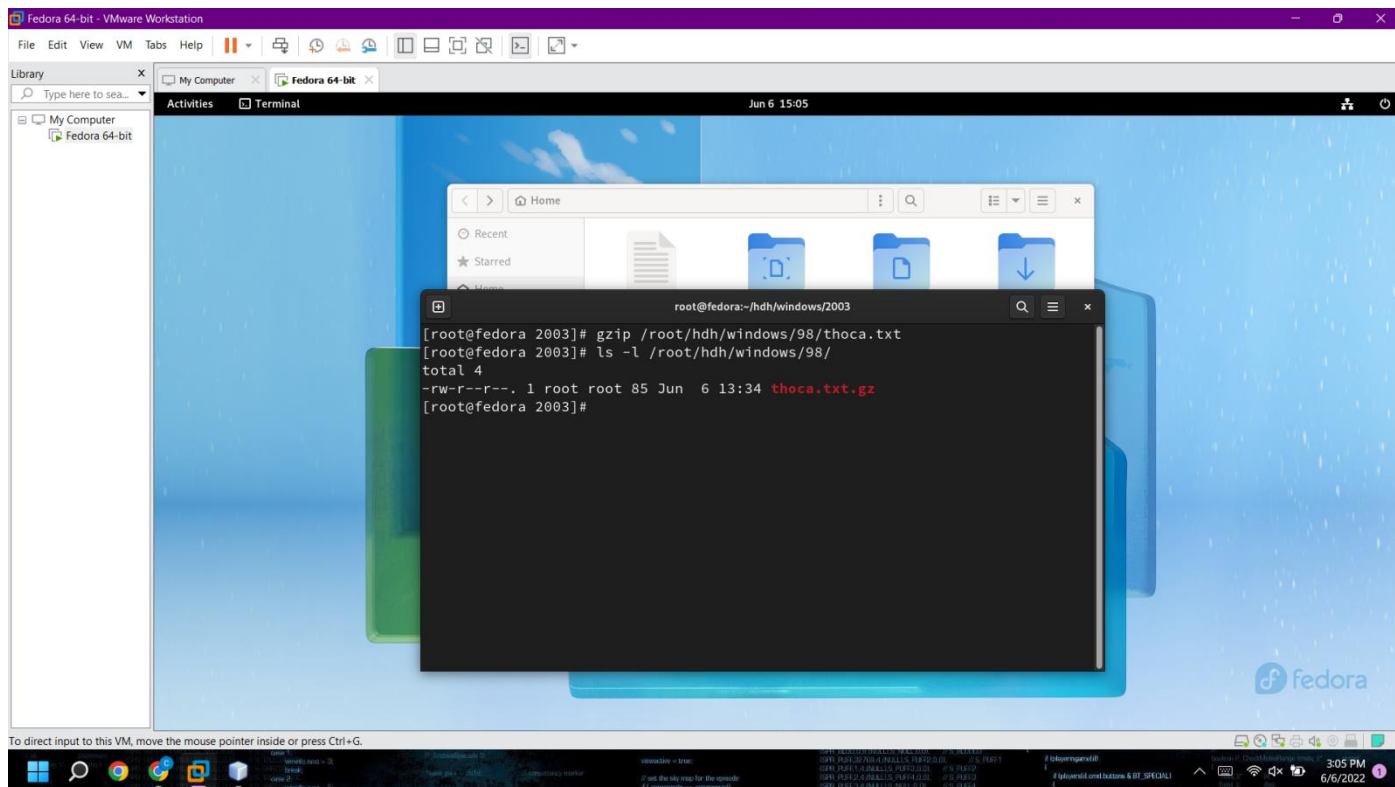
Fedora 64-bit - VMware Workstation

File Edit View VM Tabs Help

Library
Type here to sea...
My Computer
Fedora 64-bit

My Computer
Fedora 64-bit

Activities Terminal Jun 6 15:05

Home
Recent
Starred

root@fedora:~/hdh/windows/2003

[root@fedora 2003]# gzip /root/hdh/windows/98/thoca.txt
[root@fedora 2003]# ls -l /root/hdh/windows/98/
total 4
-rw-r--r--. 1 root root 85 Jun 6 13:34 thoca.txt.gz
[root@fedora 2003]#

fedora

To direct input to this VM, move the mouse pointer inside or press Ctrl+G.

3:05 PM
6/6/2022